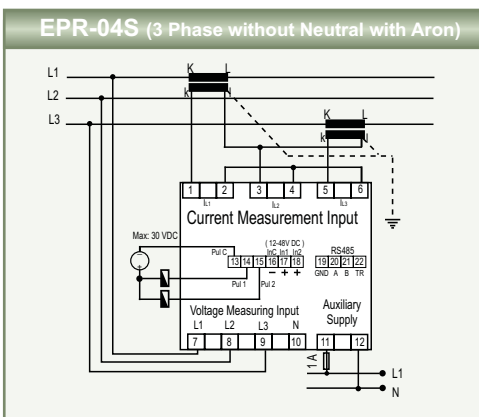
EPR-04S (3 Phase without Neutral with Aron)

L1
L2
L3

K L
k l

K L
k l

1 2 3 4 5 6
$I_{L1}$ $I_{L2}$ $I_{L3}$

Current Measurement Input

Max: 30 VDC

( 12-48V DC )
InC In1 In2

RS485

Pul C
13 14 15 16 17 18
– + +

19 20 21 22
GND A B TR

Pul 1 Pul 2

Voltage Measuring Input
L1 L2 L3 N
7 8 9 10

Auxiliary Supply
11 12

1 A

L1
N